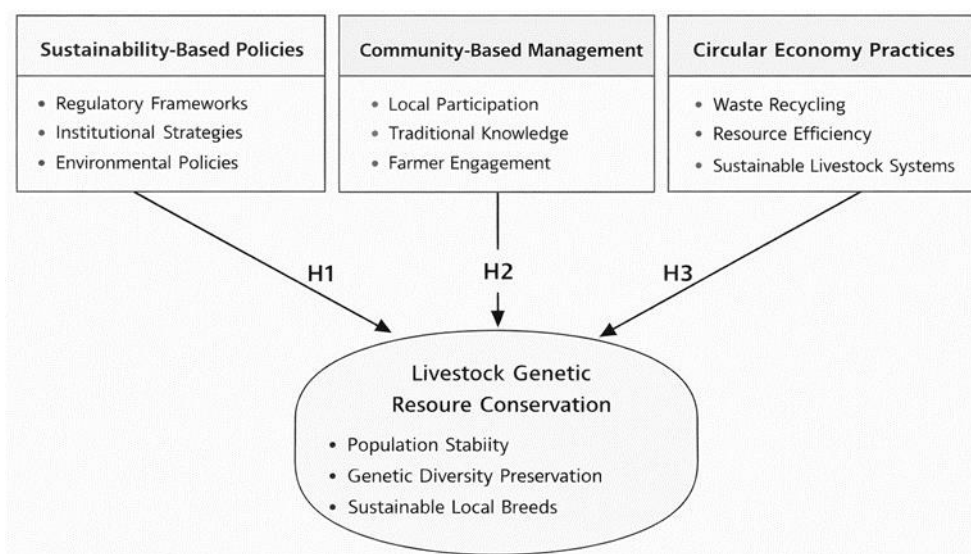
Sustainability-Based Policies
• Regulatory Frameworks
• Institutional Strategies
• Environmental Policies

Community-Based Management
• Local Participation
• Traditional Knowledge
• Farmer Engagement

Circular Economy Practices
• Waste Recycling
• Resource Efficiency
• Sustainable Livestock Systems

H1

H2

H3

Livestock Genetic Resoure Conservation
• Population Stabiity
• Genetic Diversity Preservation
• Sustainable Local Breeds